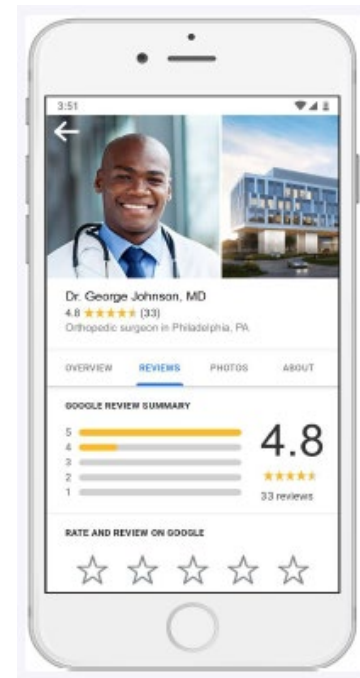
3:51

Dr. George Johnson, MD
4.8 ★★★★★ (33)
Orthopedic surgeon in Philadelphia, PA

OVERVIEW REVIEWS PHOTOS ABOUT

GOOGLE REVIEW SUMMARY

5
4
3
2
1

4.8
★★★★★
33 reviews

RATE AND REVIEW ON GOOGLE

☆ ☆ ☆ ☆ ☆